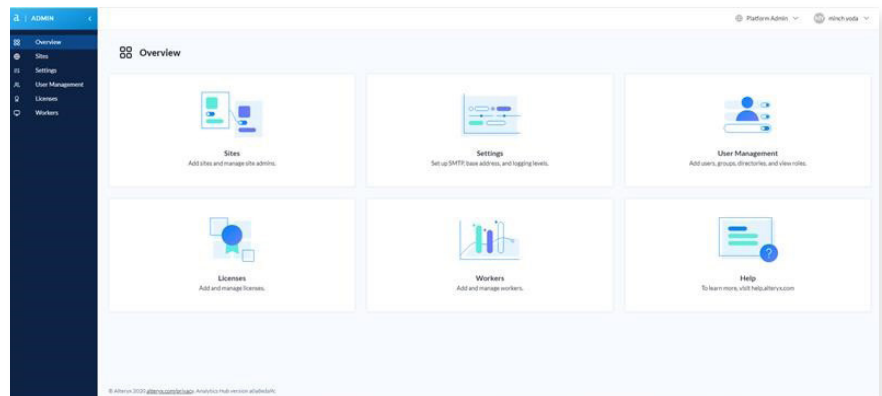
a | ADMIN

Overview
Sites
Settings
User Management
Licenses
Workers

Platform Admin
minch yoda

Overview

Sites
Add sites and manage site admins.

Settings
Set up SMTP, base address, and logging levels.

User Management
Add users, groups, directories, and view roles.

Licenses
Add and manage licenses.

Workers
Add and manage workers.

Help
To learn more, visit help.alteryx.com

© Alteryx 2020 alteryx.com/privacy. Analytics Hub version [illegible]